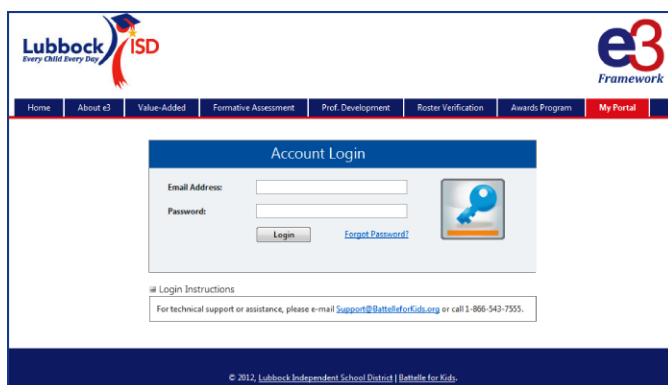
Lubbock ISD
Every Child Every Day

e3
Framework

Home | About e3 | Value-Added | Formative Assessment | Prof. Development | Roster Verification | Awards Program | My Portal

Account Login

Email Address:

Password:

Login

Forgot Password?

Login Instructions

For technical support or assistance, please e-mail Support@BattelleforKids.org or call 1-866-543-7555.

© 2012, Lubbock Independent School District | Battelle for Kids.